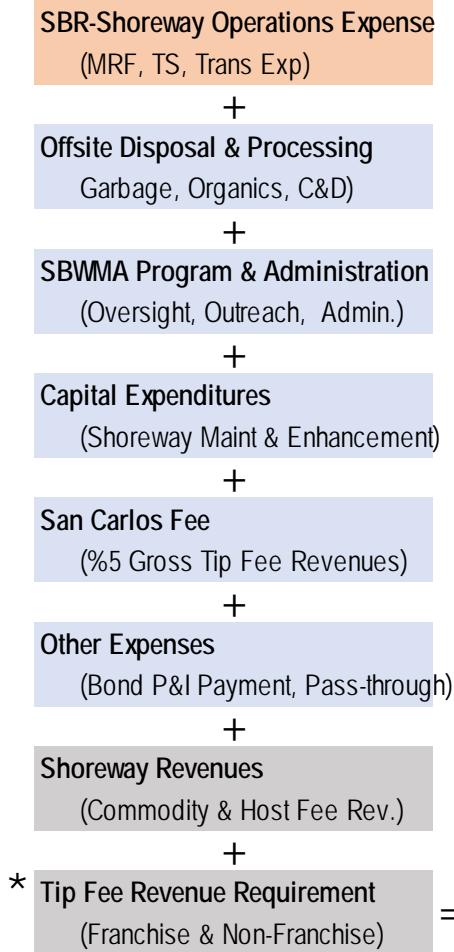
SBR-Shoreway Operations Expense
(MRF, TS, Trans Exp)

+

Offsite Disposal & Processing
Garbage, Organics, C&D)

+

SBWMA Program & Administration
(Oversight, Outreach, Admin.)

+

Capital Expenditures
(Shoreway Maint & Enhancement)

+

San Carlos Fee
(%5 Gross Tip Fee Revenues)

+

Other Expenses
(Bond P&I Payment, Pass-through)

+

Shoreway Revenues
(Commodity & Host Fee Rev.)

+

* Tip Fee Revenue Requirement
(Franchise & Non-Franchise)

=